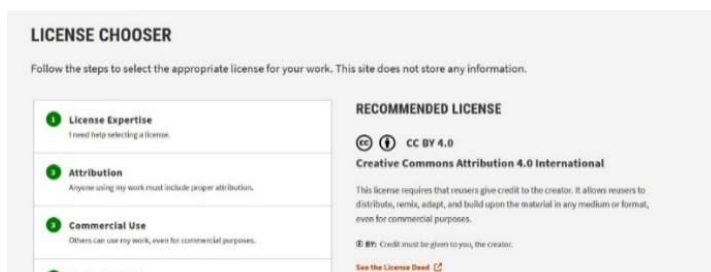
LICENSE CHOOSER

Follow the steps to select the appropriate license for your work. This site does not store any information.

1 License Expertise
I need help selecting a license.

2 Attribution
Anyone using my work must include proper attribution.

3 Commercial Use
Others can use my work, even for commercial purposes.

RECOMMENDED LICENSE

CC BY 4.0

Creative Commons Attribution 4.0 International

This license requires that reusers give credit to the creator. It allows reusers to distribute, remix, adapt, and build upon the material in any medium or format, even for commercial purposes.

BY: Credit must be given to you, the creator.

See the License Deed